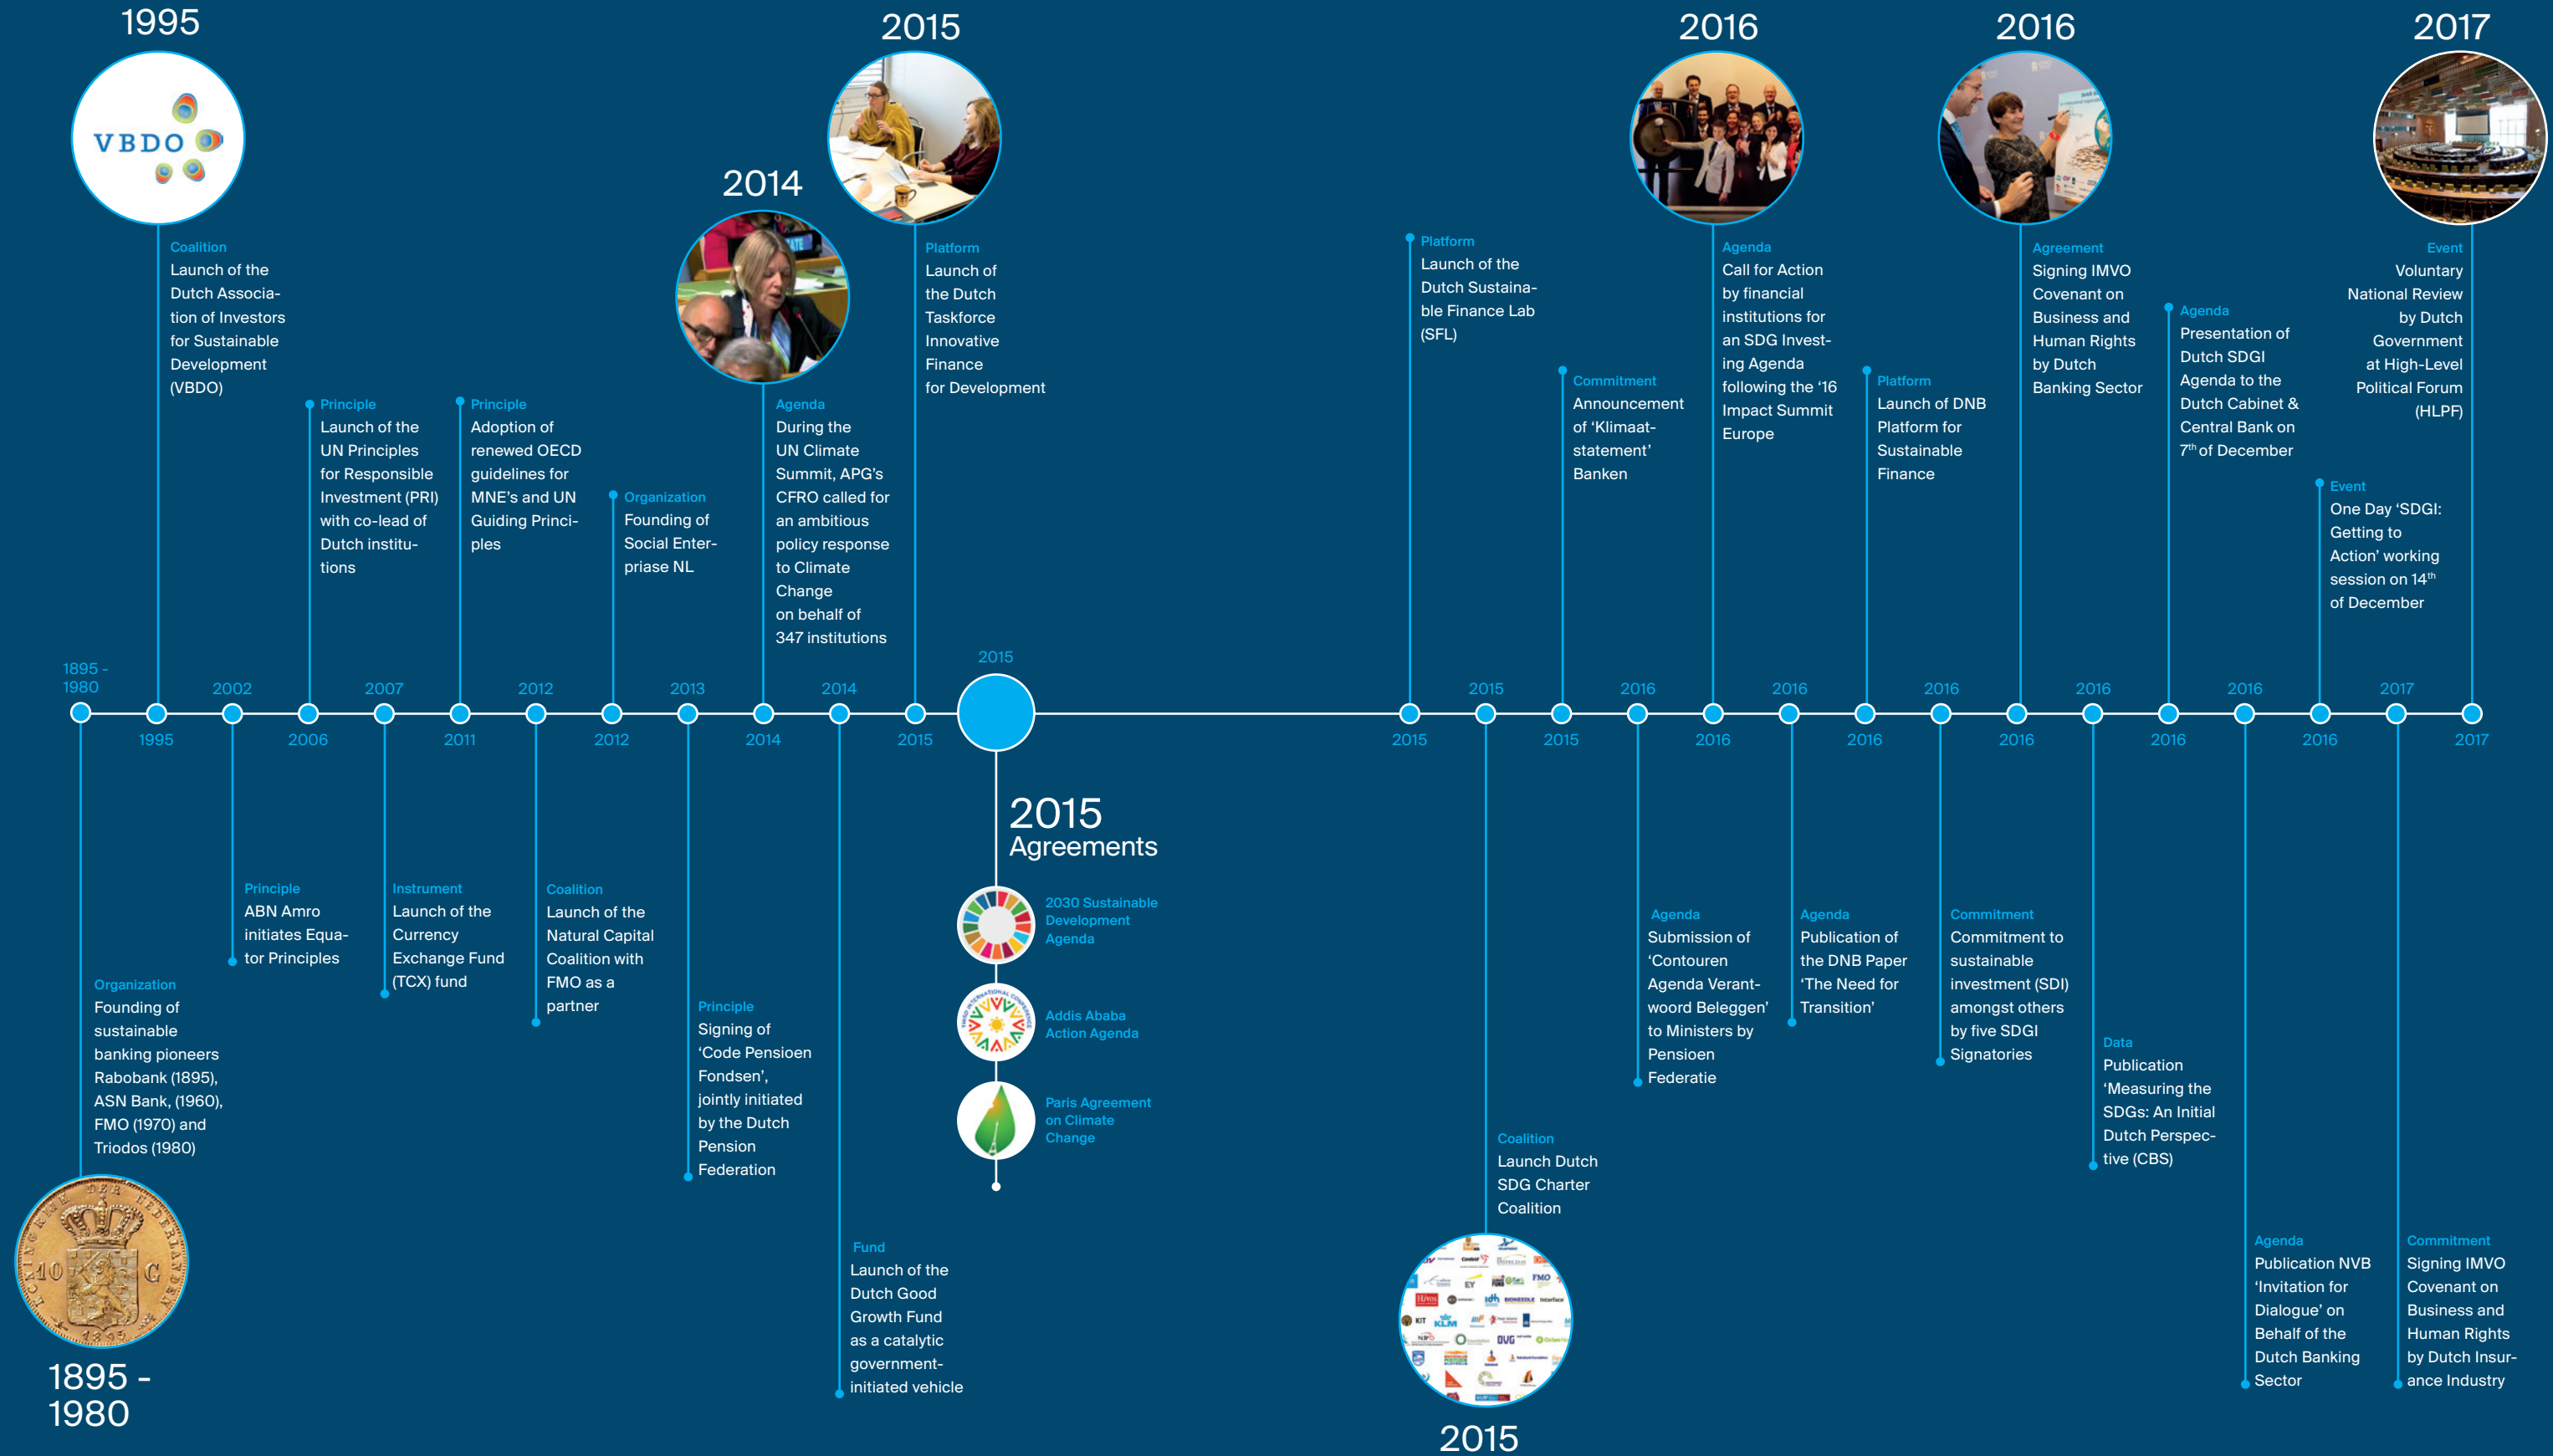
1995

VBDO

Coalition
Launch of the Dutch Association of Investors for Sustainable Development (VBDO)

Principle
Launch of the UN Principles for Responsible Investment (PRI) with co-lead of Dutch institutions

Principle
Adoption of renewed OECD guidelines for MNE's and UN Guiding Principles

Organization
Founding of Social Enterpriase NL

2014

Agenda
During the UN Climate Summit, APG's CFRO called for an ambitious policy response to Climate Change on behalf of 347 institutions

2015

Platform
Launch of the Dutch Taskforce Innovative Finance for Development

Platform
Launch of the Dutch Sustainable Finance Lab (SFL)

Commitment
Announcement of 'Klimaatstatement' Banken

2016

Agenda
Call for Action by financial institutions for an SDG Investing Agenda following the '16 Impact Summit Europe

Platform
Launch of DNB Platform for Sustainable Finance

2016

Agreement
Signing IMVO Covenant on Business and Human Rights by Dutch Banking Sector

Agenda
Presentation of Dutch SDGI Agenda to the Dutch Cabinet & Central Bank on 7th of December

Event
One Day 'SDGI: Getting to Action' working session on 14th of December

2017

Event
Voluntary National Review by Dutch Government at High-Level Political Forum (HLPF)

1895 - 1980 | 2002 | 2007 | 2012 | 2013 | 2014 | 2015 | 2015 | 2016 | 2016 | 2016 | 2016 | 2016 | 2017
1995 | 2006 | 2011 | 2012 | 2014 | 2015 | 2015 | 2015 | 2016 | 2016 | 2016 | 2016 | 2016 | 2017

Organization
Founding of sustainable banking pioneers Rabobank (1895), ASN Bank, (1960), FMO (1970) and Triodos (1980)

1895 - 1980

Principle
ABN Amro initiates Equator Principles

Instrument
Launch of the Currency Exchange Fund (TCX) fund

Coalition
Launch of the Natural Capital Coalition with FMO as a partner

Principle
Signing of 'Code Pensioen Fondsen', jointly initiated by the Dutch Pension Federation

Fund
Launch of the Dutch Good Growth Fund as a catalytic government-initiated vehicle

2015
Agreements

2030 Sustainable Development Agenda

Addis Ababa Action Agenda

Paris Agreement on Climate Change

Coalition
Launch Dutch SDG Charter Coalition

2015

Agenda
Submission of 'Contouren Agenda Verantwoord Belegger' to Ministers by Pensioen Federatie

Agenda
Publication of the DNB Paper 'The Need for Transition'

Commitment
Commitment to sustainable investment (SDI) amongst others by five SDGI Signatories

Data
Publication 'Measuring the SDGs: An Initial Dutch Perspective (CBS)

Agenda
Publication NVB 'Invitation for Dialogue' on Behalf of the Dutch Banking Sector

Commitment
Signing IMVO Covenant on Business and Human Rights by Dutch Insurance Industry